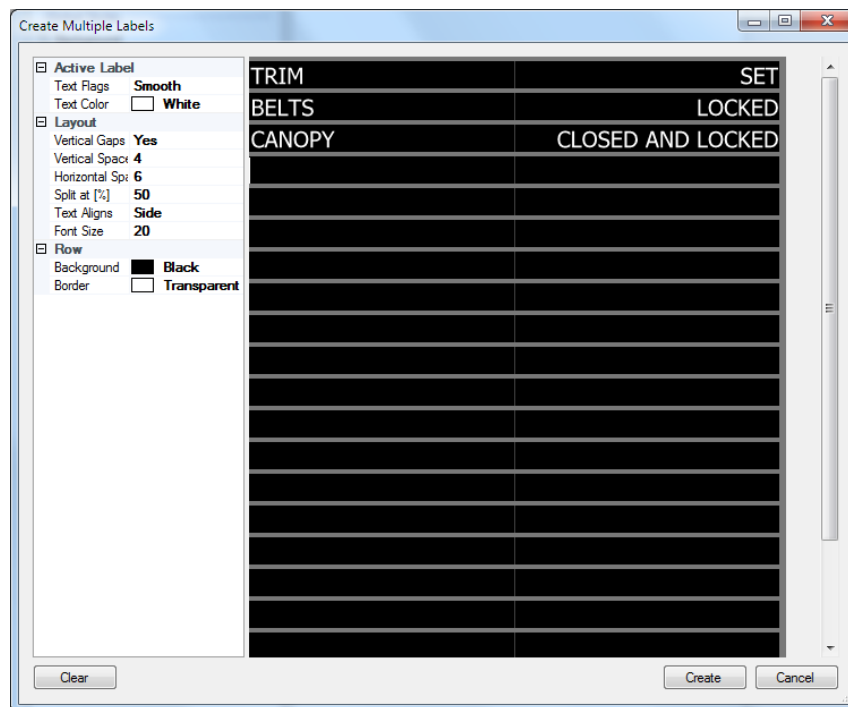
Create Multiple Labels

⊟ Active Label
Text Flags Smooth
Text Color White
⊟ Layout
Vertical Gaps Yes
Vertical Spac 4
Horizontal Sp 6
Split at [%] 50
Text Aligns Side
Font Size 20
⊟ Row
Background Black
Border Transparent

| TRIM | SET |
|---|---|
| BELTS | LOCKED |
| CANOPY | CLOSED AND LOCKED |

Clear

Create

Cancel